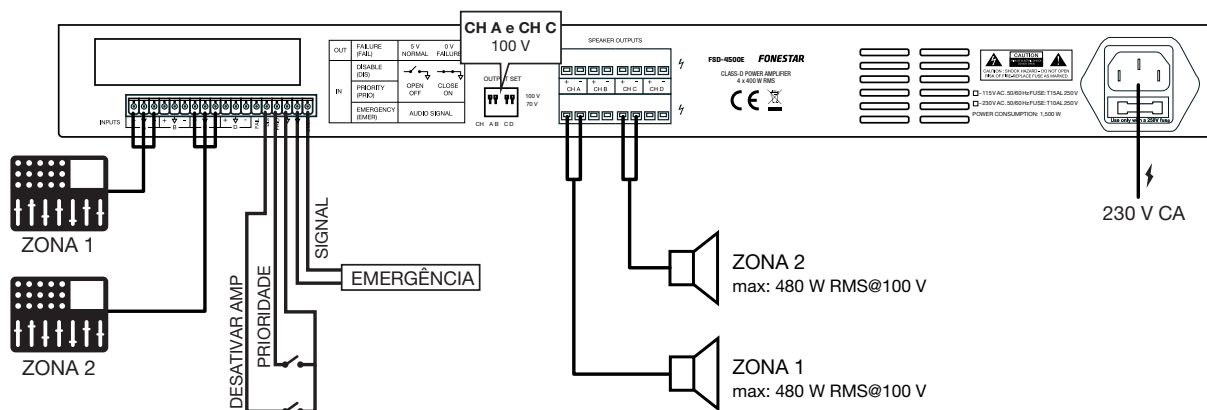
CH A e CH C
100 V

| OUT | FAILURE (FAIL) | 5 V NORMAL | 0 V FAILURE |
|---|---|---|---|
| IN | DISABLE (DIS) | OPEN OFF | CLOSE ON |
| | PRIORITY (PRIO) | | |
| | EMERGENCY (EMER) | AUDIO SIGNAL | |

OUTPUT SET
100 V
70 V
CH A B C D

SPEAKER OUTPUTS
CH A CH B CH C CH D

FSD-4500E FONESTAR
CLASS-D POWER AMPLIFIER
4 x 400 W RMS

CAUTION
CAUTION: SHOCK HAZARD • DO NOT OPEN
~115 V AC. 50/60 Hz FUSE: T15AL 250 V
~230 V AC. 50/60 Hz FUSE: T10AL 250 V
POWER CONSUMPTION: 1,500 W
Use only with a 250V fuse

INPUTS
FAIL

ZONA 1
ZONA 2
DESATIVAR AMP
PRIORIDADE
SIGNAL
EMERGÊNCIA

ZONA 2
max: 480 W RMS@100 V

ZONA 1
max: 480 W RMS@100 V

230 V CA